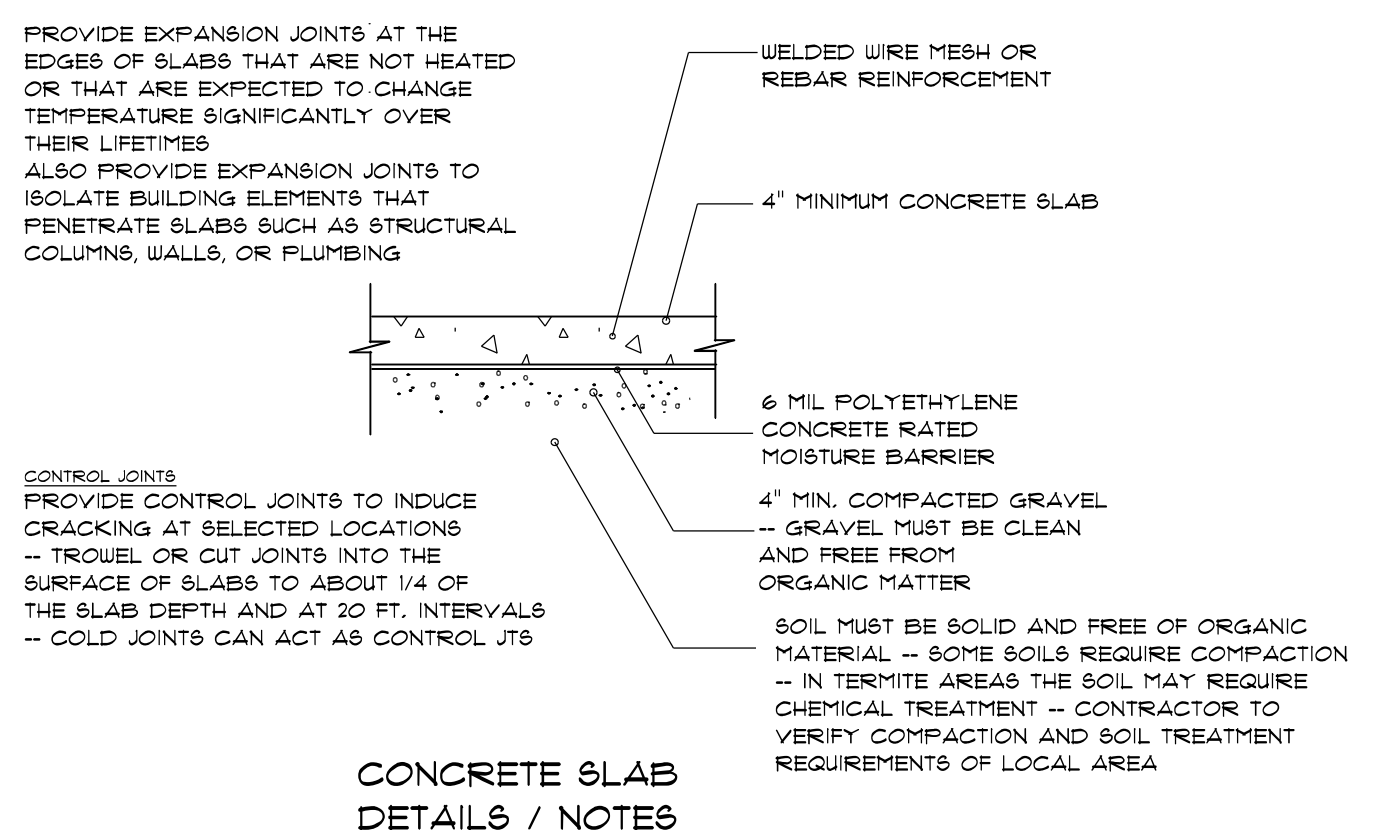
PROVIDE EXPANSION JOINTS AT THE EDGES OF SLABS THAT ARE NOT HEATED OR THAT ARE EXPECTED TO CHANGE TEMPERATURE SIGNIFICANTLY OVER THEIR LIFETIMES
ALSO PROVIDE EXPANSION JOINTS TO ISOLATE BUILDING ELEMENTS THAT PENETRATE SLABS SUCH AS STRUCTURAL COLUMNS, WALLS, OR PLUMBING

WELDED WIRE MESH OR REBAR REINFORCEMENT

4" MINIMUM CONCRETE SLAB

6 MIL POLYETHYLENE CONCRETE RATED MOISTURE BARRIER

CONTROL JOINTS
PROVIDE CONTROL JOINTS TO INDUCE CRACKING AT SELECTED LOCATIONS -- TROWEL OR CUT JOINTS INTO THE SURFACE OF SLABS TO ABOUT 1/4 OF THE SLAB DEPTH AND AT 20 FT. INTERVALS -- COLD JOINTS CAN ACT AS CONTROL JTS

4" MIN. COMPACTED GRAVEL -- GRAVEL MUST BE CLEAN AND FREE FROM ORGANIC MATTER

SOIL MUST BE SOLID AND FREE OF ORGANIC MATERIAL -- SOME SOILS REQUIRE COMPACTION -- IN TERMITE AREAS THE SOIL MAY REQUIRE CHEMICAL TREATMENT -- CONTRACTOR TO VERIFY COMPACTION AND SOIL TREATMENT REQUIREMENTS OF LOCAL AREA

CONCRETE SLAB
DETAILS / NOTES